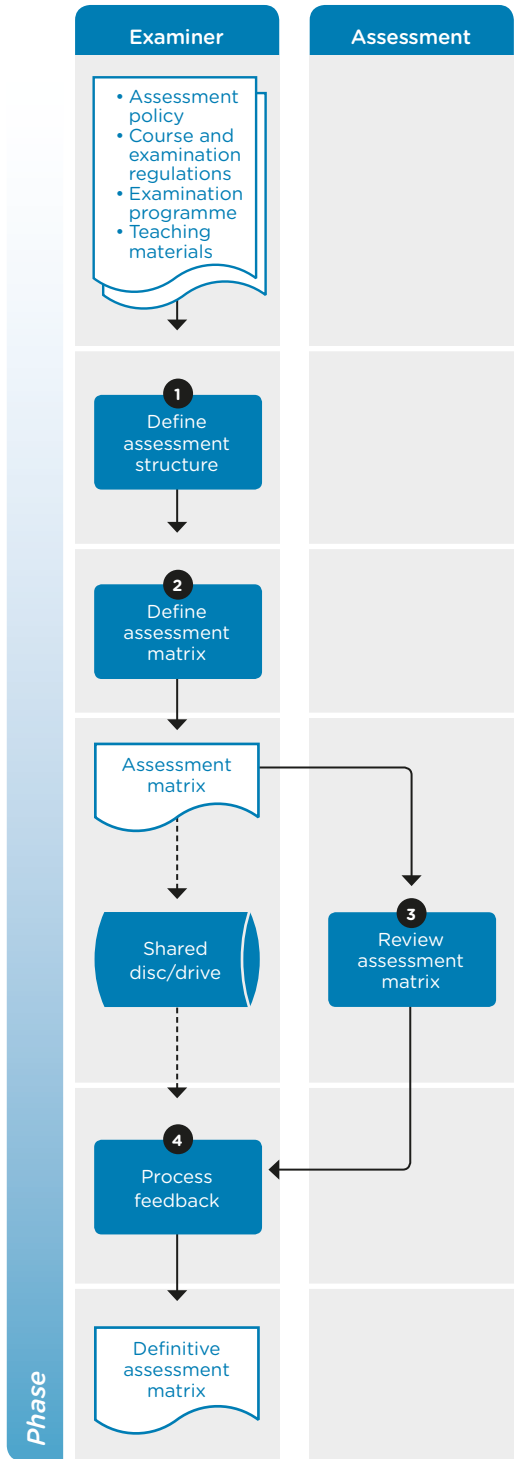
Examiner

Assessment

• Assessment policy
• Course and examination regulations
• Examination programme
• Teaching materials

1
Define assessment structure

2
Define assessment matrix

Assessment matrix

Shared disc/drive

3
Review assessment matrix

4
Process feedback

Definitive assessment matrix

Phase